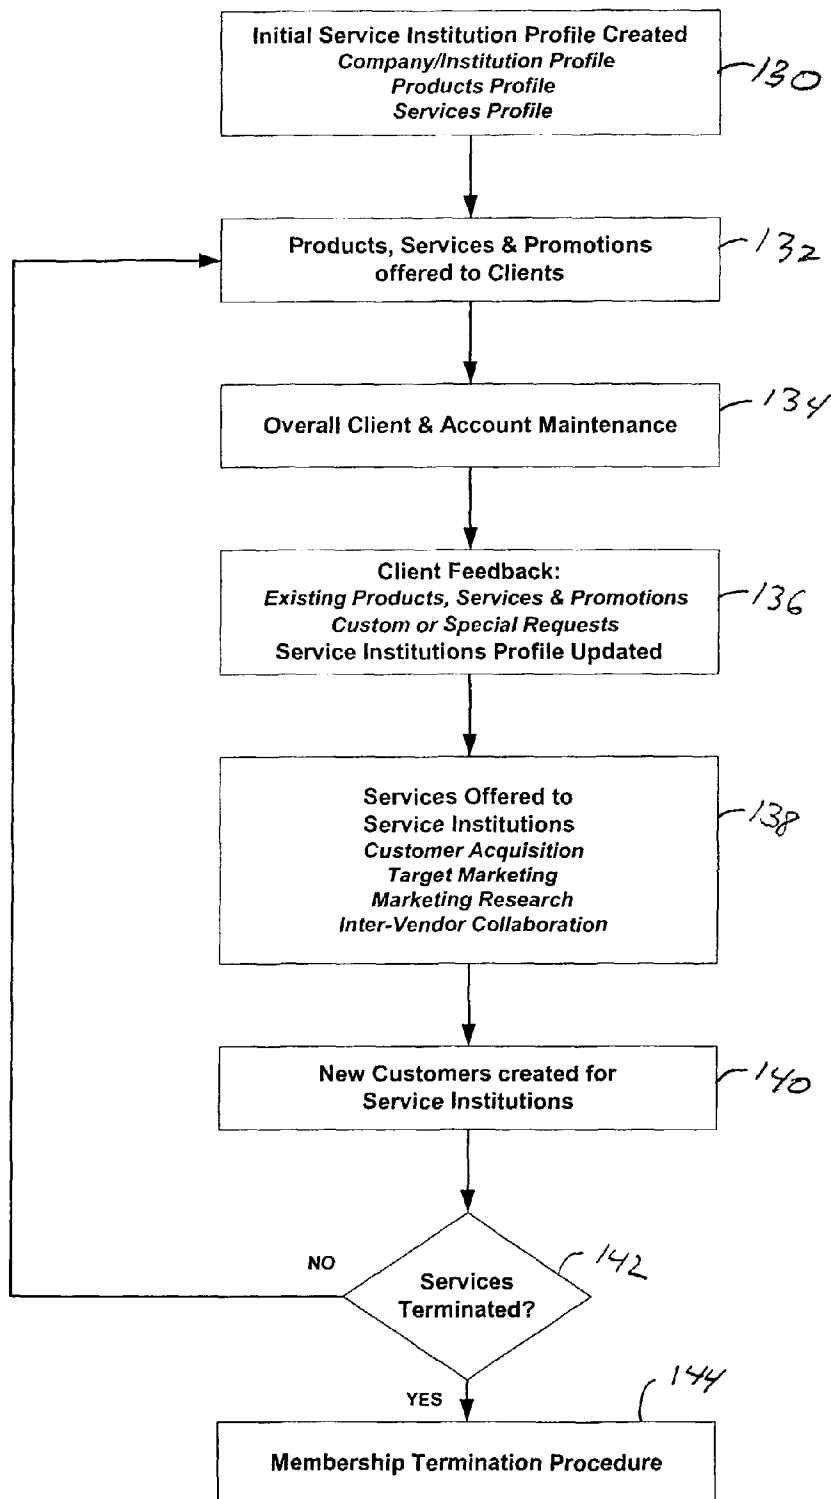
Initial Service Institution Profile Created
Company/Institution Profile
Products Profile
Services Profile

130

Products, Services & Promotions offered to Clients

132

Overall Client & Account Maintenance

134

Client Feedback:
Existing Products, Services & Promotions
Custom or Special Requests
Service Institutions Profile Updated

136

Services Offered to Service Institutions
Customer Acquisition
Target Marketing
Marketing Research
Inter-Vendor Collaboration

138

New Customers created for Service Institutions

140

NO

Services Terminated?

142

YES

144

Membership Termination Procedure